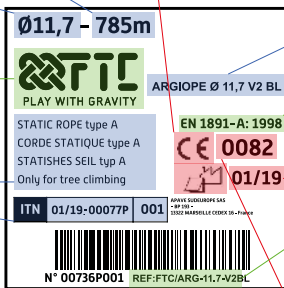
Ø11,7 – 785m

FTC
PLAY WITH GRAVITY

ARGIOPE Ø 11,7 V2 BL

STATIC ROPE type A
CORDE STATIQUE type A
STATISHES SEIL typ A
Only for tree climbing

EN 1891-A: 1998

CE 0082

01/19

ITN 01/19-00077P 001

APAVE SUDEUROPE SAS
• BP 193 •
13322 MARSEILLE CEDEX 16 • France

N° 00736P001

REF:FTC/ARG-11.7-V2BL